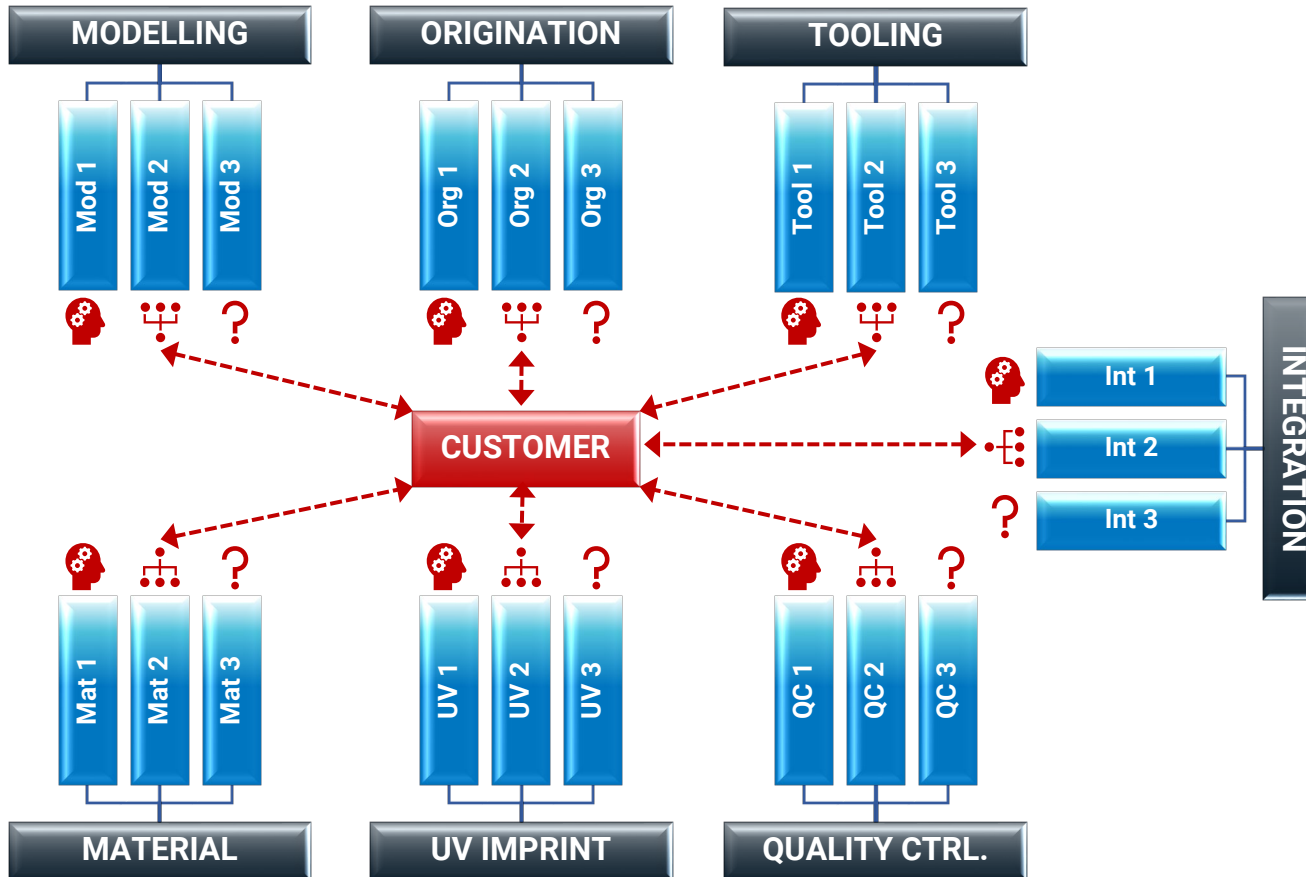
MODELLING

Mod 1
Mod 2
Mod 3

?

ORIGINATION

Org 1
Org 2
Org 3

?

TOOLING

Tool 1
Tool 2
Tool 3

?

CUSTOMER

INTEGRATION

Int 1
Int 2
Int 3

?

?

Mat 1
Mat 2
Mat 3

MATERIAL

?

UV 1
UV 2
UV 3

UV IMPRINT

?

QC 1
QC 2
QC 3

QUALITY CTRL.